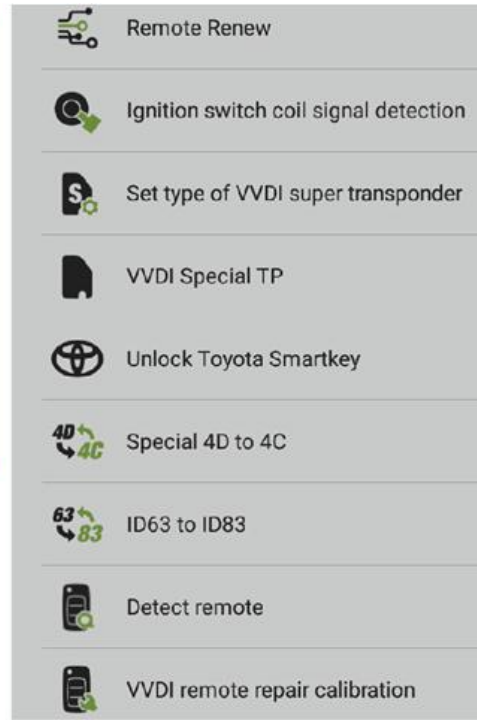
Remote Renew

Ignition switch coil signal detection

Set type of VVDI super transponder

VVDI Special TP

Unlock Toyota Smartkey

4D 4C Special 4D to 4C

63 83 ID63 to ID83

Detect remote

VVDI remote repair calibration